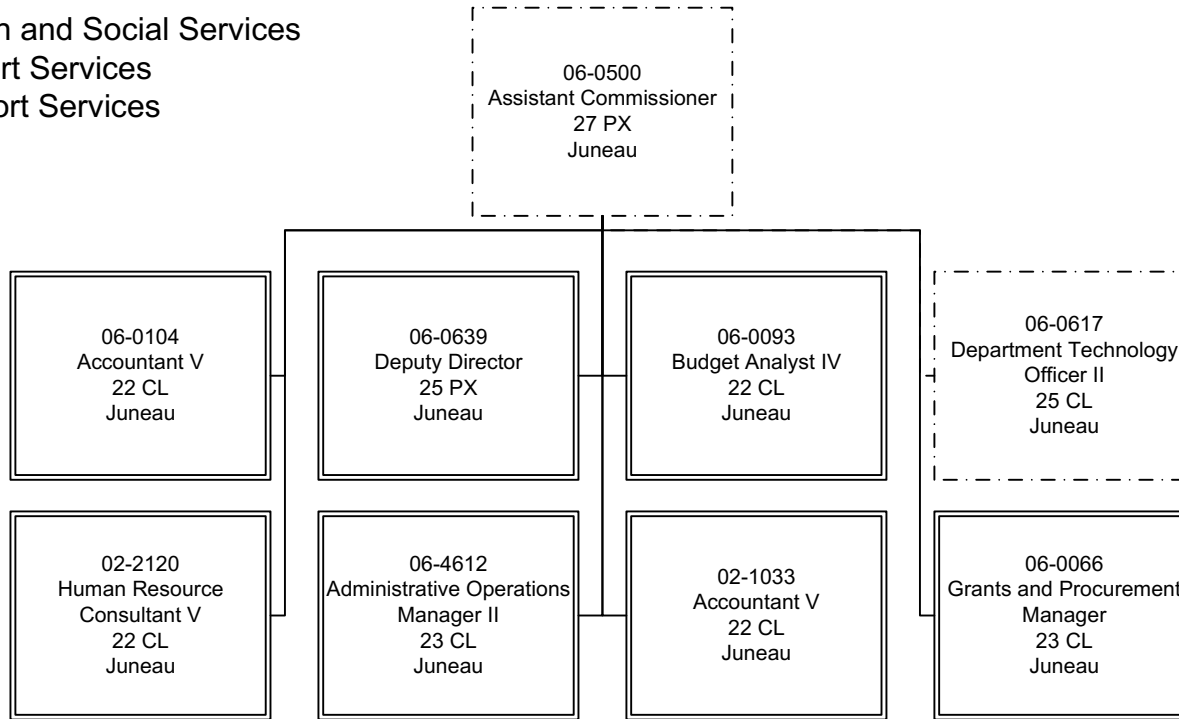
n and Social Services
rt Services
ort Services

06-0500
Assistant Commissioner
27 PX
Juneau

06-0104
Accountant V
22 CL
Juneau

06-0639
Deputy Director
25 PX
Juneau

06-0093
Budget Analyst IV
22 CL
Juneau

06-0617
Department Technology
Officer II
25 CL
Juneau

02-2120
Human Resource
Consultant V
22 CL
Juneau

06-4612
Administrative Operations
Manager II
23 CL
Juneau

02-1033
Accountant V
22 CL
Juneau

06-0066
Grants and Procurement
Manager
23 CL
Juneau